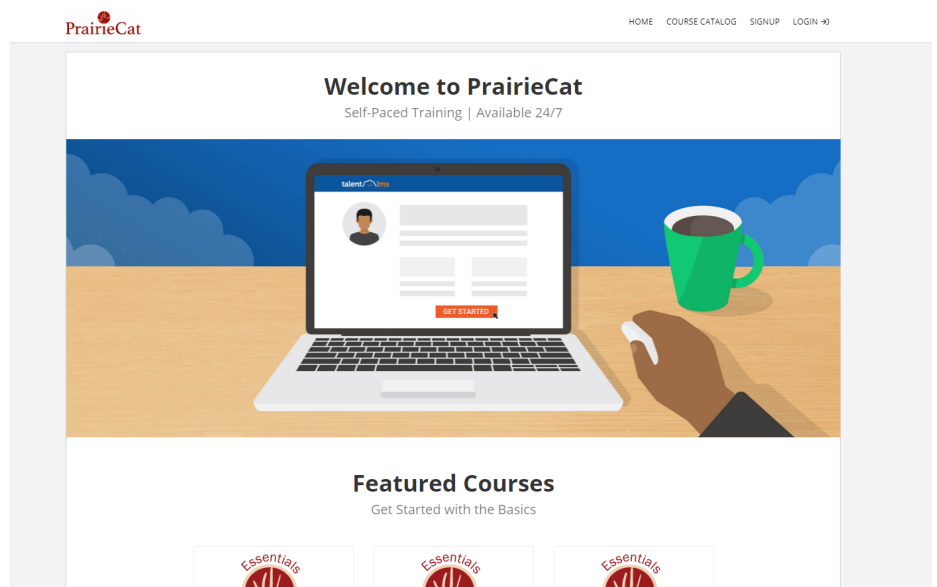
PrairieCat

HOME COURSE CATALOG SIGNUP LOGIN

Welcome to PrairieCat

Self-Paced Training | Available 24/7

talentlms

GET STARTED

Featured Courses

Get Started with the Basics

Essentials

Essentials

Essentials